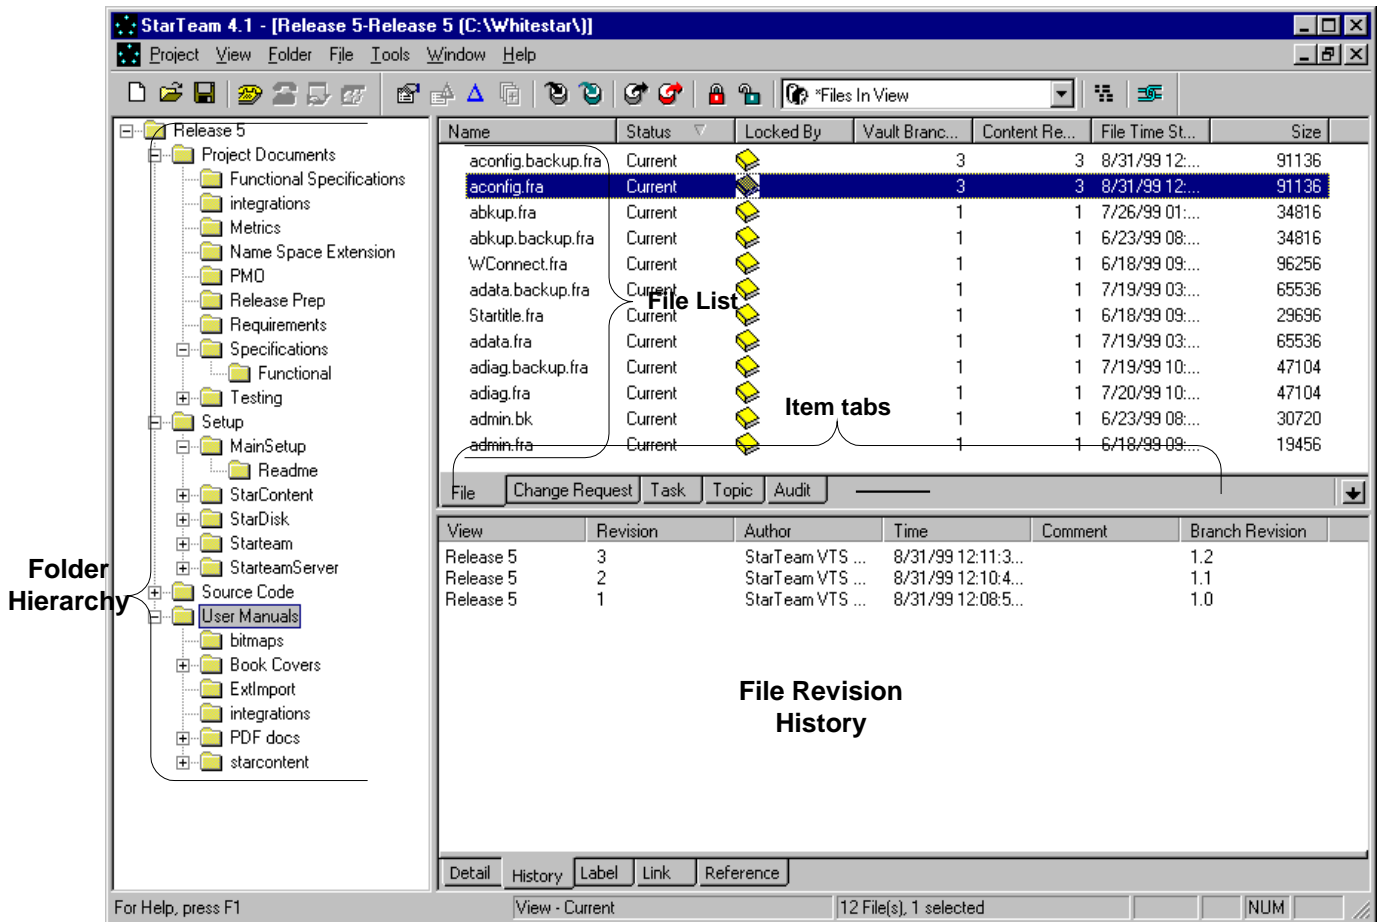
StarTeam 4.1 - [Release 5-Release 5 (C:\Whitestar\)]

Project View Folder File Tools Window Help

*Files In View

Release 5
Project Documents
Functional Specifications
integrations
Metrics
Name Space Extension
PMO
Release Prep
Requirements
Specifications
Functional
Testing
Setup
MainSetup
Readme
StarContent
StarDisk
Starteam
StarteamServer
Source Code
User Manuals
bitmaps
Book Covers
ExtImport
integrations
PDF docs
starcontent

Folder Hierarchy

| Name | Status | Locked By | Vault Branc... | Content Re... | File Time St... | Size |
|---|---|---|---|---|---|---|
| aconfig.backup.fra | Current | | 3 | 3 | 8/31/99 12:... | 91136 |
| aconfig.fra | Current | | 3 | 3 | 8/31/99 12:... | 91136 |
| abkup.fra | Current | | 1 | 1 | 7/26/99 01:... | 34816 |
| abkup.backup.fra | Current | | 1 | 1 | 6/23/99 08:... | 34816 |
| WConnect.fra | Current | | 1 | 1 | 6/18/99 09:... | 96256 |
| adata.backup.fra | Current | | 1 | 1 | 7/19/99 03:... | 65536 |
| Startitle.fra | Current | | 1 | 1 | 6/18/99 09:... | 29696 |
| adata.fra | Current | | 1 | 1 | 7/19/99 03:... | 65536 |
| adiag.backup.fra | Current | | 1 | 1 | 7/19/99 10:... | 47104 |
| adiag.fra | Current | | 1 | 1 | 7/20/99 10:... | 47104 |
| admin.bk | Current | | 1 | 1 | 6/23/99 08:... | 30720 |
| admin.fra | Current | | 1 | 1 | 6/18/99 09:... | 19456 |

File List

Item tabs

File | Change Request | Task | Topic | Audit

| View | Revision | Author | Time | Comment | Branch Revision |
|---|---|---|---|---|---|
| Release 5 | 3 | StarTeam VTS ... | 8/31/99 12:11:3... | | 1.2 |
| Release 5 | 2 | StarTeam VTS ... | 8/31/99 12:10:4... | | 1.1 |
| Release 5 | 1 | StarTeam VTS ... | 8/31/99 12:08:5... | | 1.0 |

File Revision History

Detail | History | Label | Link | Reference

For Help, press F1 | View - Current | 12 File(s), 1 selected | NUM